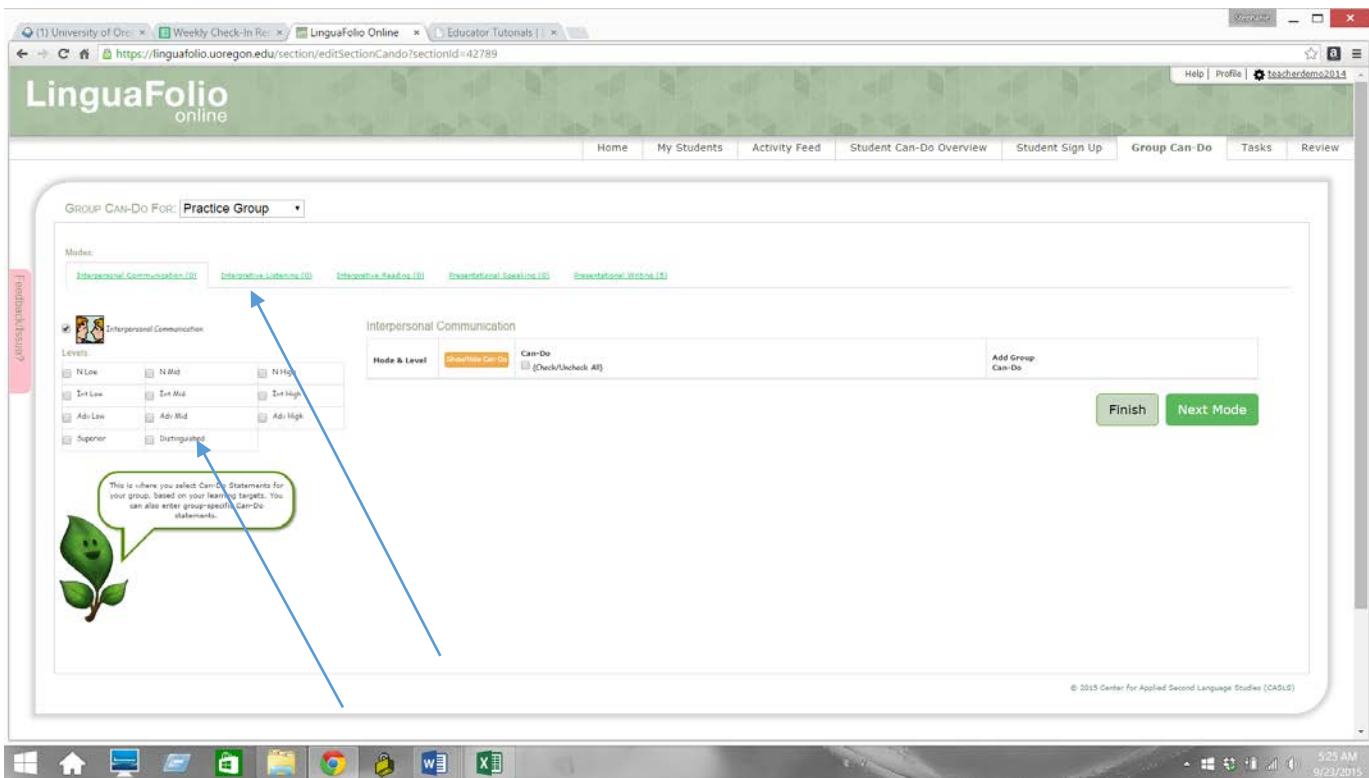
(1) University of Ore × | Weekly Check-In Re × | LinguaFolio Online × | Educator Tutorials | × |

https://linguafolio.uoregon.edu/section/editSectionCando?sectionId=42789

Help | Profile | teacherdemo2014

LinguaFolio online

Home | My Students | Activity Feed | Student Can-Do Overview | Student Sign Up | Group Can-Do | Tasks | Review

GROUP CAN-DO FOR: Practice Group

Modes:

Interpersonal Communication (0) | Interpretive Listening (0) | Interpretive Reading (0) | Presentational Speaking (0) | Presentational Writing (5)

Feedback/Issue?

Interpersonal Communication

Levels:

| N Low | N Mid | N High |
|---|---|---|
| Int Low | Int Mid | Int High |
| Adv Low | Adv Mid | Adv High |
| Superior | Distinguished | |

Interpersonal Communication

| Mode & Level | Show/Hide Can-Do | Can-Do (Check/Uncheck All) | Add Group Can-Do |
|---|---|---|---|

Finish | Next Mode

This is where you select Can-Do Statements for your group, based on your learning targets. You can also enter group-specific Can-Do statements.

© 2015 Center for Applied Second Language Studies (CASLS)

5:25 AM 9/23/2015